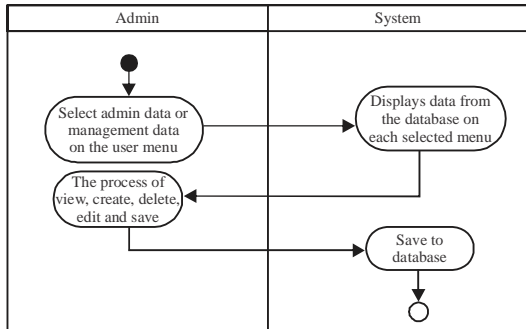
| Admin | System |
|---|---|

Select admin data or management data on the user menu

Displays data from the database on each selected menu

The process of view, create, delete, edit and save

Save to database